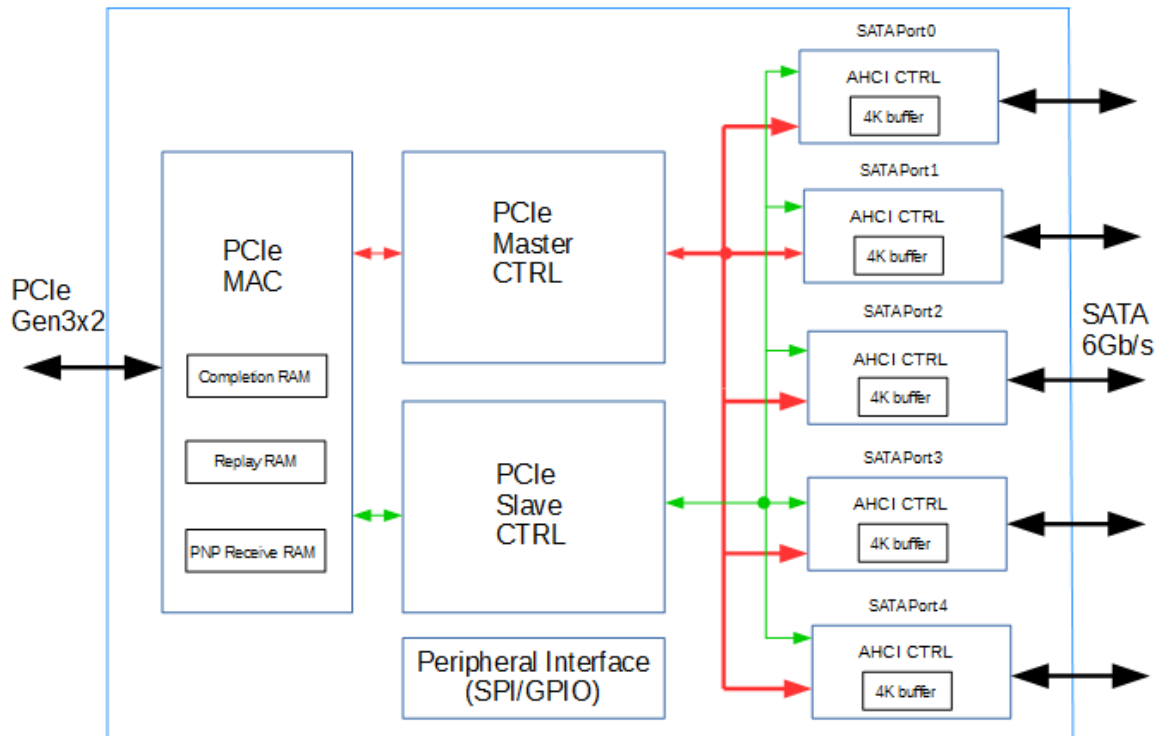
PCIe Gen3x2

PCIe MAC

Completion RAM

Replay RAM

PNP Receive RAM

PCIe Master CTRL

PCIe Slave CTRL

Peripheral Interface (SPI/GPIO)

SATA Port0

AHCI CTRL

4K buffer

SATA Port1

AHCI CTRL

4K buffer

SATA Port2

AHCI CTRL

4K buffer

SATA Port3

AHCI CTRL

4K buffer

SATA Port4

AHCI CTRL

4K buffer

SATA 6Gb/s